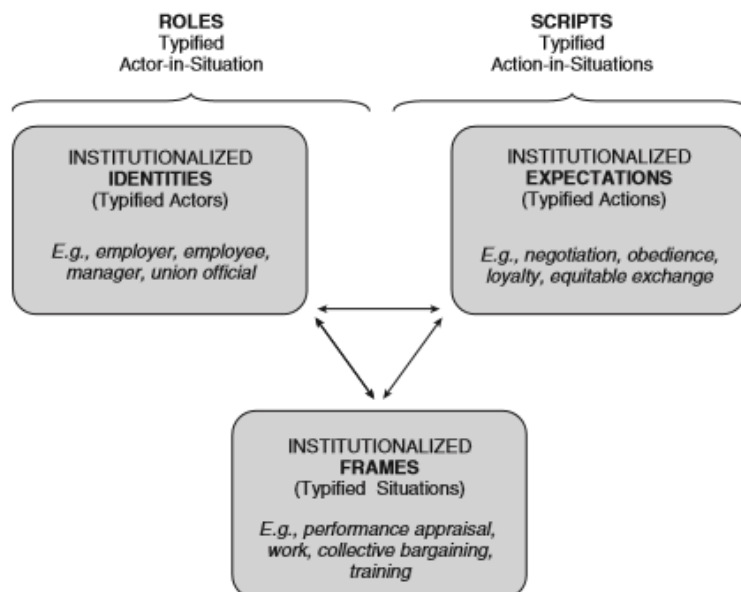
ROLES
Typified
Actor-in-Situation

SCRIPTS
Typified
Action-in-Situations

INSTITUTIONALIZED
**IDENTITIES**
(Typified Actors)

*E.g., employer, employee, manager, union official*

INSTITUTIONALIZED
**EXPECTATIONS**
(Typified Actions)

*E.g., negotiation, obedience, loyalty, equitable exchange*

INSTITUTIONALIZED
**FRAMES**
(Typified Situations)

*E.g., performance appraisal, work, collective bargaining, training*